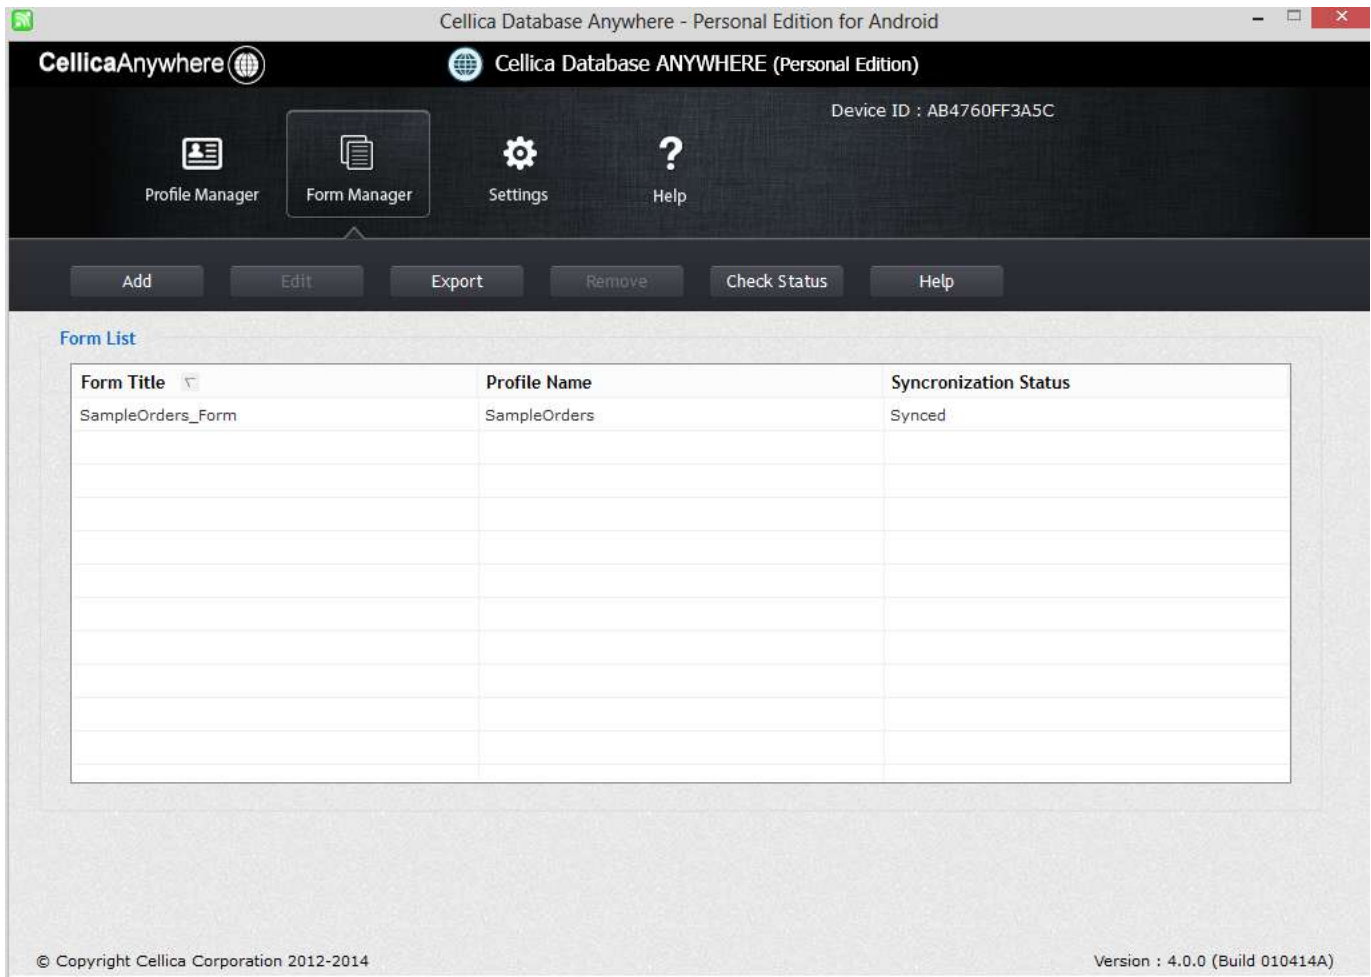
Cellica Database Anywhere - Personal Edition for Android

CellicaAnywhere

Cellica Database ANYWHERE (Personal Edition)

Device ID : AB4760FF3A5C

Profile Manager

Form Manager

Settings

Help

Add

Edit

Export

Remove

Check Status

Help

Form List

| Form Title | Profile Name | Syncronization Status |
|---|---|---|
| SampleOrders_Form | SampleOrders | Synced |

© Copyright Cellica Corporation 2012-2014

Version : 4.0.0 (Build 010414A)